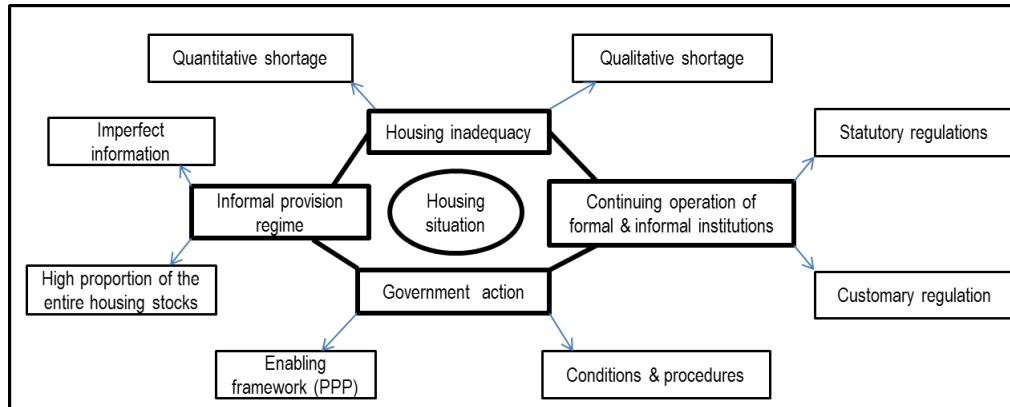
Quantitative shortage

Qualitative shortage

Imperfect information

Housing inadequacy

Statutory regulations

Informal provision regime

Housing situation

Continuing operation of formal & informal institutions

High proportion of the entire housing stocks

Government action

Customary regulation

Enabling framework (PPP)

Conditions & procedures